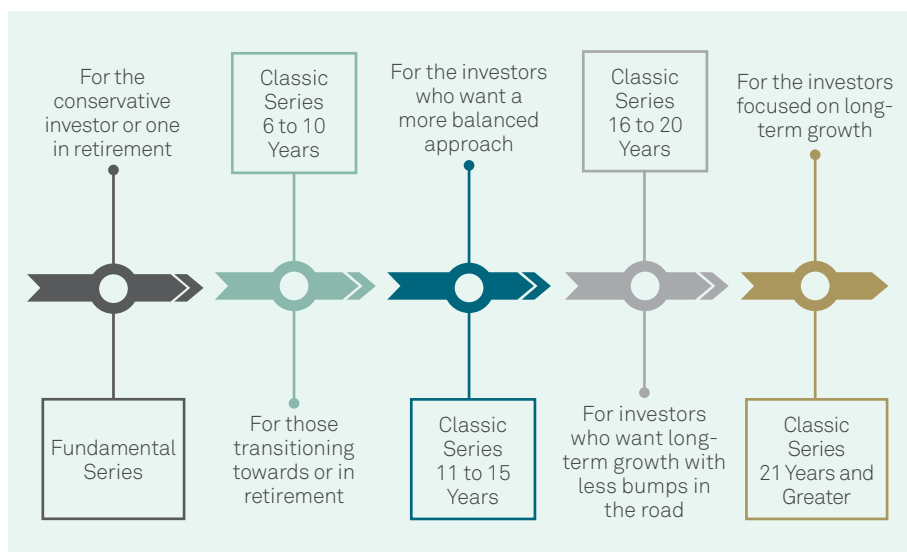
For the conservative investor or one in retirement

Fundamental Series

Classic Series 6 to 10 Years

For those transitioning towards or in retirement

For the investors who want a more balanced approach

Classic Series 11 to 15 Years

Classic Series 16 to 20 Years

For investors who want long-term growth with less bumps in the road

For the investors focused on long-term growth

Classic Series 21 Years and Greater